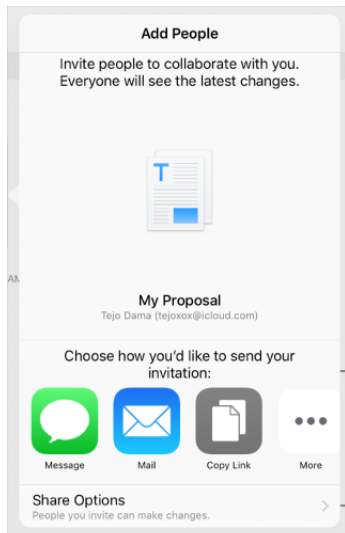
Add People

Invite people to collaborate with you. Everyone will see the latest changes.

T

My Proposal
Tejo Dama (tejoxox@icloud.com)

Choose how you'd like to send your invitation:

Message
Mail
Copy Link
More

Share Options
People you invite can make changes.

AM